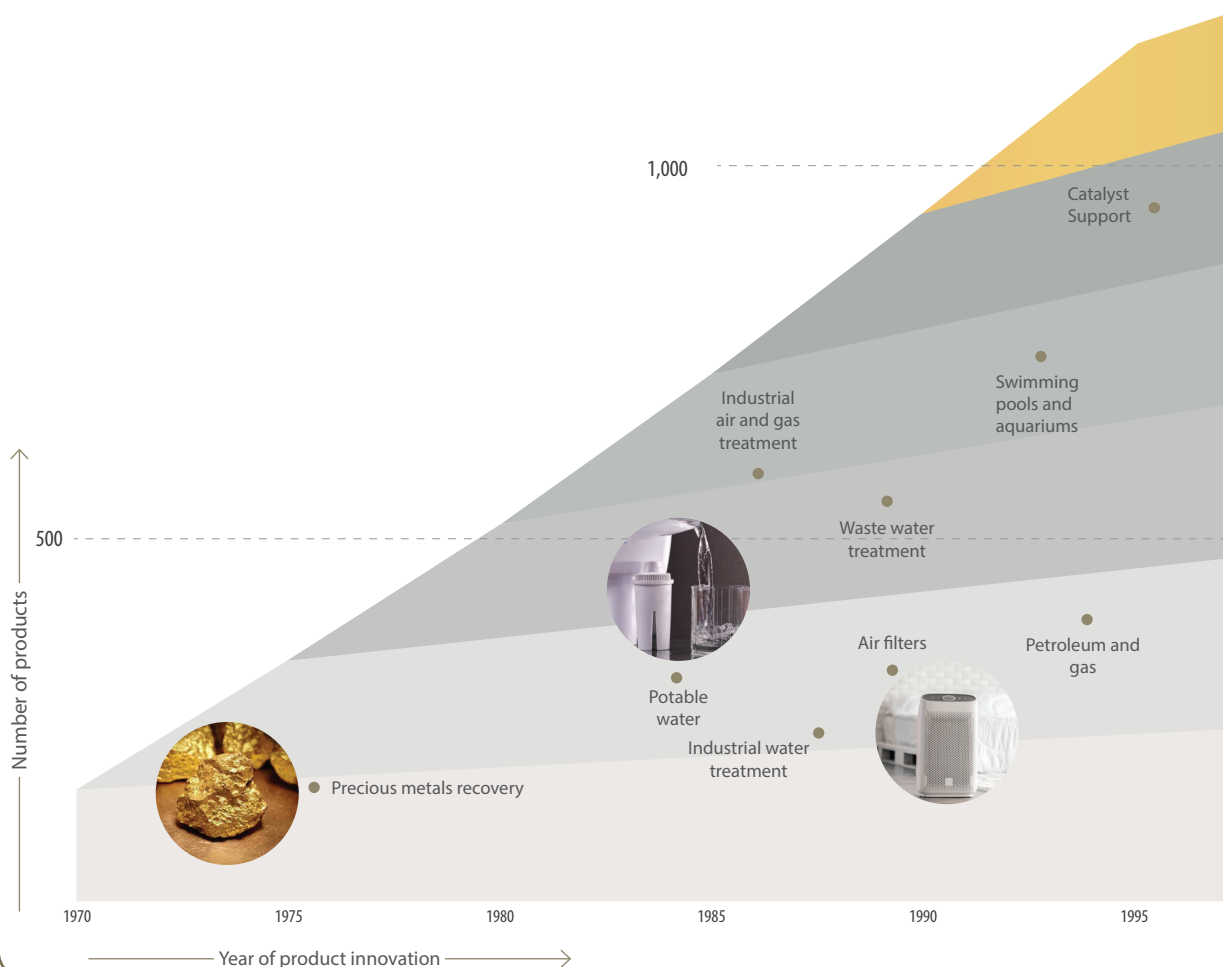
1,000

Catalyst Support

Swimming pools and aquariums

Industrial air and gas treatment

Waste water treatment

500

Number of products

Air filters

Petroleum and gas

Potable water

Industrial water treatment

Precious metals recovery

1970
1975
1980
1985
1990
1995

Year of product innovation